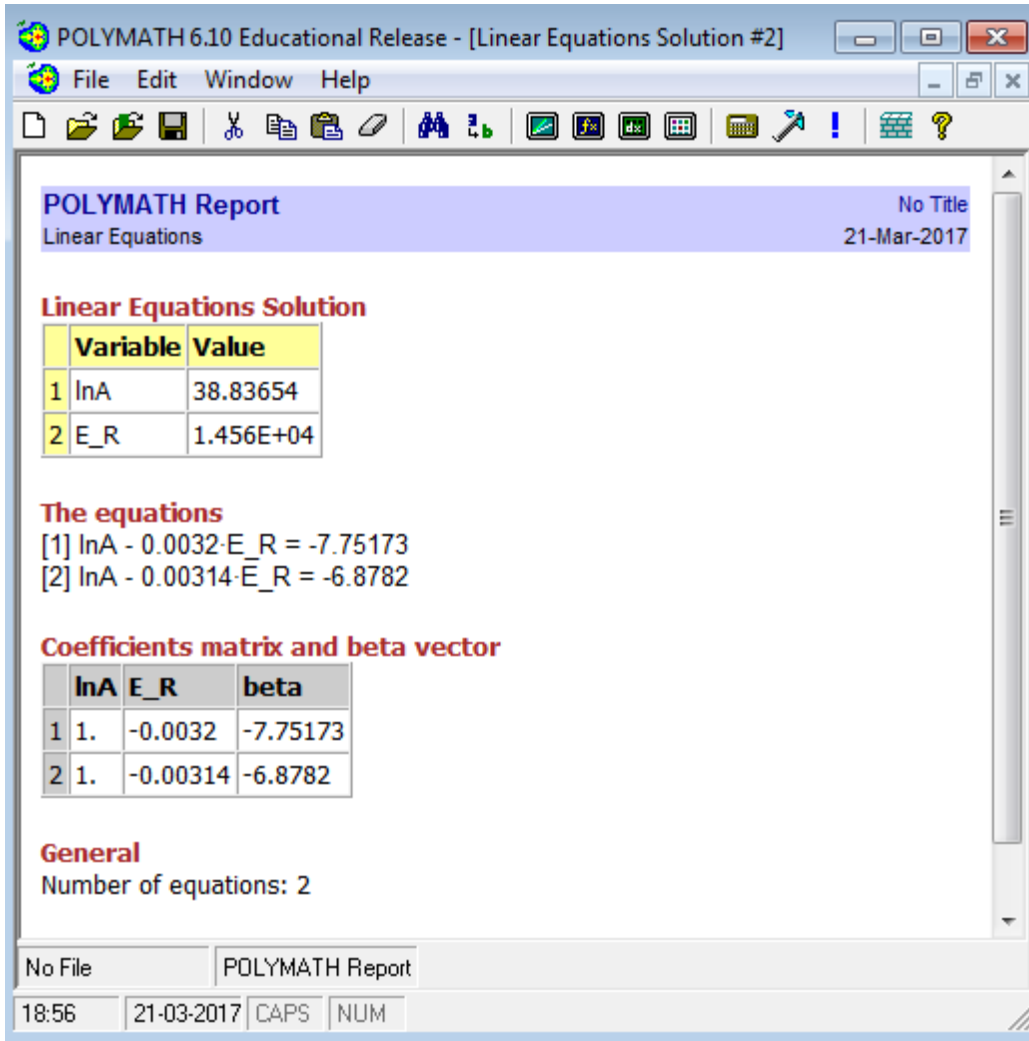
POLYMATH 6.10 Educational Release - [Linear Equations Solution #2]

File Edit Window Help

POLYMATH Report
Linear Equations

No Title
21-Mar-2017

Linear Equations Solution

| | Variable | Value |
|---|---|---|
| 1 | lnA | 38.83654 |
| 2 | E_R | 1.456E+04 |

The equations
[1] lnA - 0.0032·E_R = -7.75173
[2] lnA - 0.00314·E_R = -6.8782

Coefficients matrix and beta vector

| | lnA | E_R | beta |
|---|---|---|---|
| 1 | 1. | -0.0032 | -7.75173 |
| 2 | 1. | -0.00314 | -6.8782 |

General
Number of equations: 2

No File | POLYMATH Report

18:56 | 21-03-2017 | CAPS | NUM